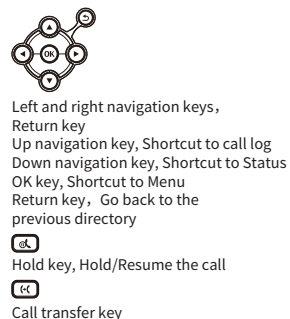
OK

Left and right navigation keys，Return key
Up navigation key, Shortcut to call log
Down navigation key, Shortcut to Status
OK key, Shortcut to Menu
Return key，Go back to the previous directory

Hold key, Hold/Resume the call

Call transfer key